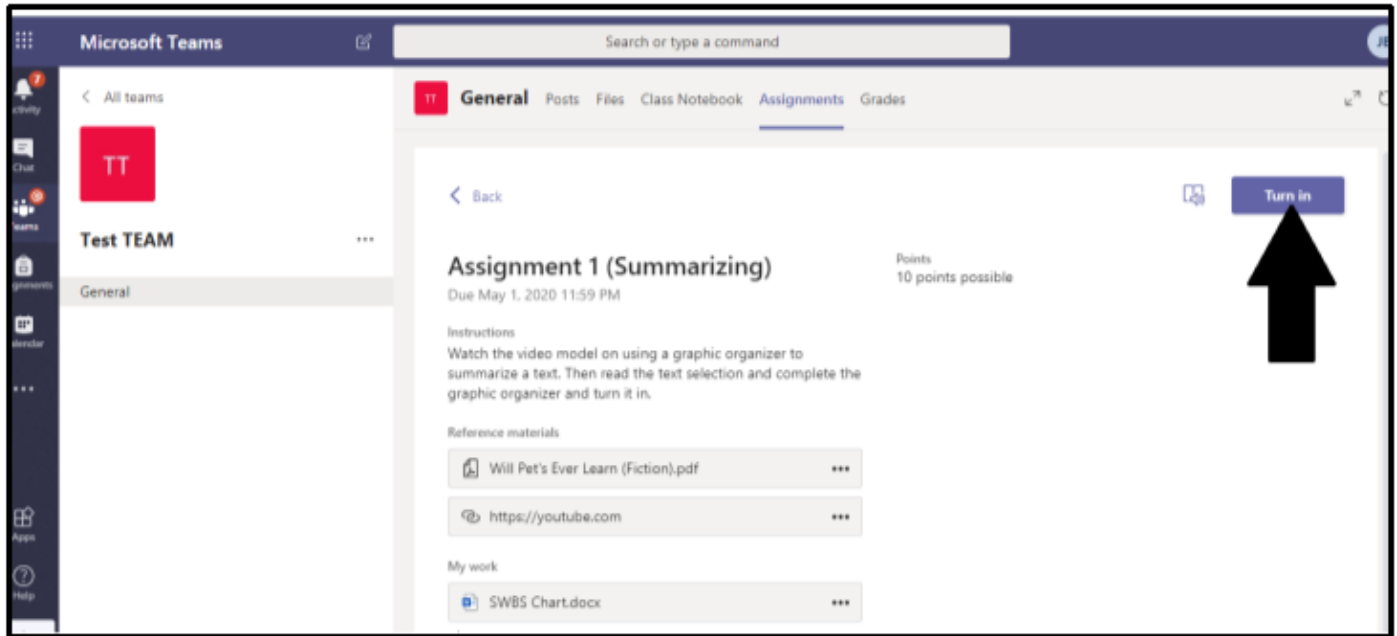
Microsoft Teams

Search or type a command

JE

7
ctivity

Chat

Teams

gnments

lendar

...

Apps

Help

< All teams

TT

Test TEAM ...

General

TT General Posts Files Class Notebook Assignments Grades

< Back

Turn in

Assignment 1 (Summarizing)
Due May 1, 2020 11:59 PM

Points
10 points possible

Instructions
Watch the video model on using a graphic organizer to summarize a text. Then read the text selection and complete the graphic organizer and turn it in.

Reference materials

Will Pet's Ever Learn (Fiction).pdf ...

https://youtube.com ...

My work

SWBS Chart.docx ...